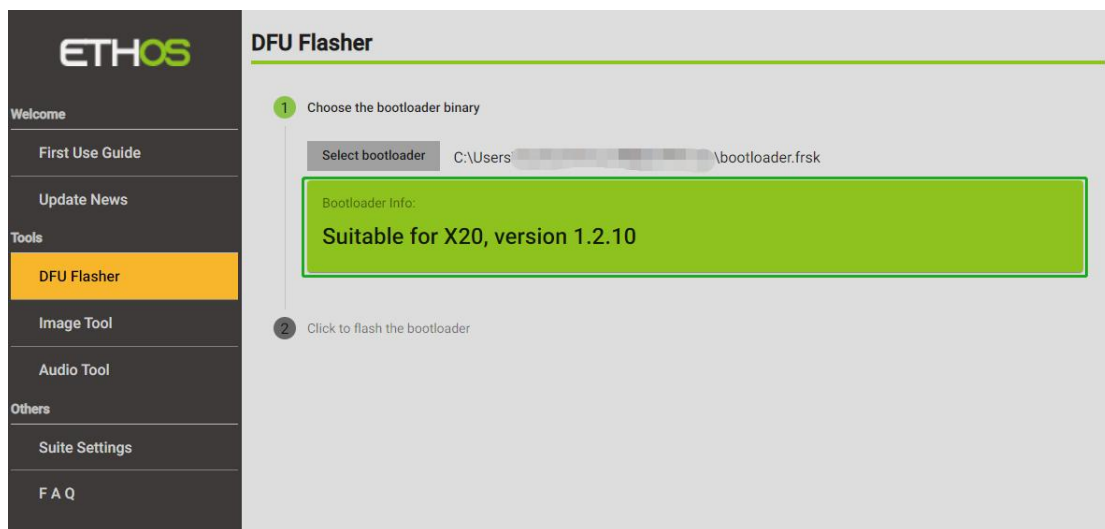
ETHOS

Welcome

First Use Guide

Update News

Tools

DFU Flasher

Image Tool

Audio Tool

Others

Suite Settings

FAQ

DFU Flasher

1 Choose the bootloader binary

Select bootloader C:\Users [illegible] \bootloader.frsk

Bootloader Info:

Suitable for X20, version 1.2.10

2 Click to flash the bootloader